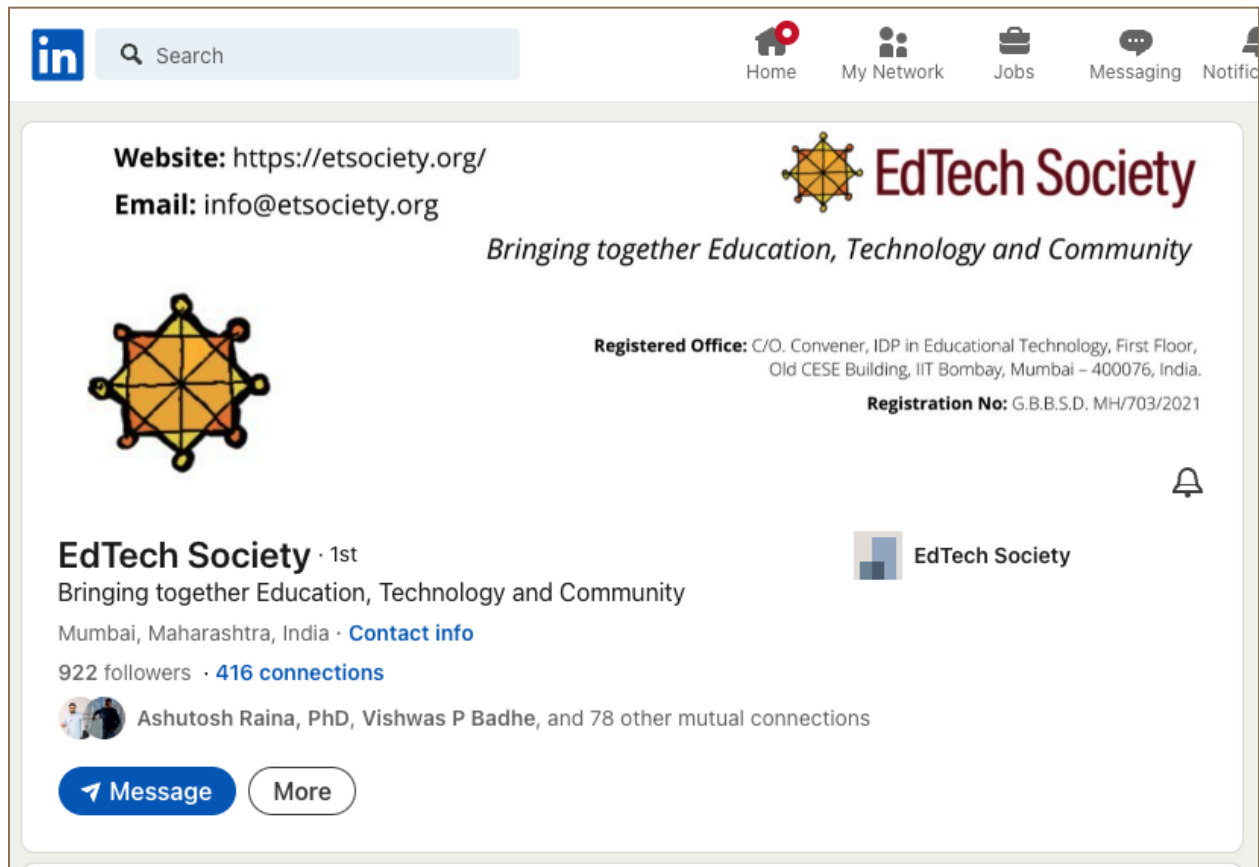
in

Search

Home My Network Jobs Messaging Notific

Website: https://etsociety.org/
Email: info@etsociety.org

EdTech Society
Bringing together Education, Technology and Community

Registered Office: C/O. Convener, IDP in Educational Technology, First Floor, Old CESE Building, IIT Bombay, Mumbai – 400076, India.
Registration No: G.B.B.S.D. MH/703/2021

EdTech Society · 1st
Bringing together Education, Technology and Community
Mumbai, Maharashtra, India · Contact info
922 followers · 416 connections
Ashutosh Raina, PhD, Vishwas P Badhe, and 78 other mutual connections

EdTech Society

Message More